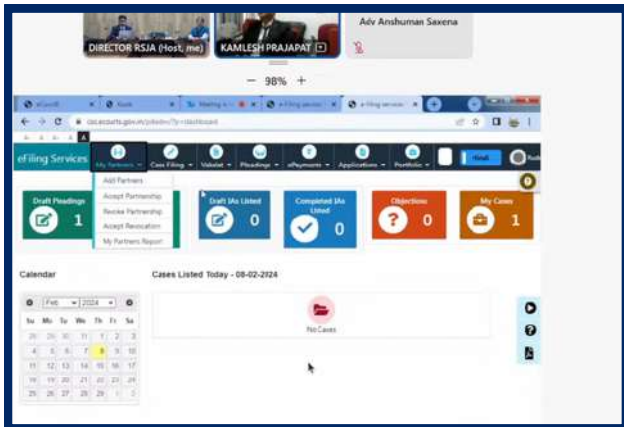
DIRECTOR RSJA (Host, me)

KAMLESH PRAJAPAT

Adv Anshuman Saxena

— 98% +

eCourts

Meeting

e-Filing services

e-Filing services

cis.ecourts.gov.in/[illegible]

eFiling Services

My Partners

Case Filing

Vakalat

Pleadings

ePayments

Applications

Portfolio

Add Partners

Accept Partnership

Revoke Partnership

Accept Revocation

My Partners Report

Draft Pleadings

1

Draft IAs Listed

0

Completed IAs Listed

0

Objections

0

My Cases

1

Calendar

Feb 2024

| Su | Mo | Tu | We | Th | Fr | Sa |
|---|---|---|---|---|---|---|
| 28 | 29 | 30 | 31 | 1 | 2 | 3 |
| 4 | 5 | 6 | 7 | 8 | 9 | 10 |
| 11 | 12 | 13 | 14 | 15 | 16 | 17 |
| 18 | 19 | 20 | 21 | 22 | 23 | 24 |
| 25 | 26 | 27 | 28 | 29 | 1 | 2 |

Cases Listed Today - 08-02-2024

No Cases